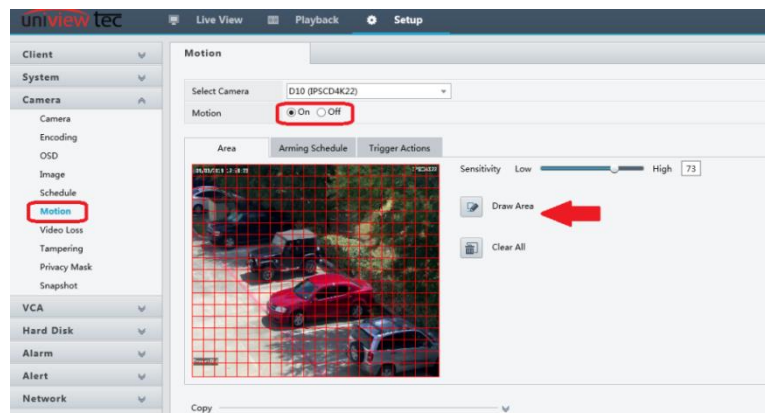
uniview tec

Live View
Playback
Setup

Client
System
Camera
Camera
Encoding
OSD
Image
Schedule
Motion
Video Loss
Tampering
Privacy Mask
Snapshot
VCA
Hard Disk
Alarm
Alert
Network

Motion

Select Camera D10 (IPSCD4K22)
Motion On Off

Area
Arming Schedule
Trigger Actions

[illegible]

Sensitivity Low High 73

Draw Area

Clear All

Copy